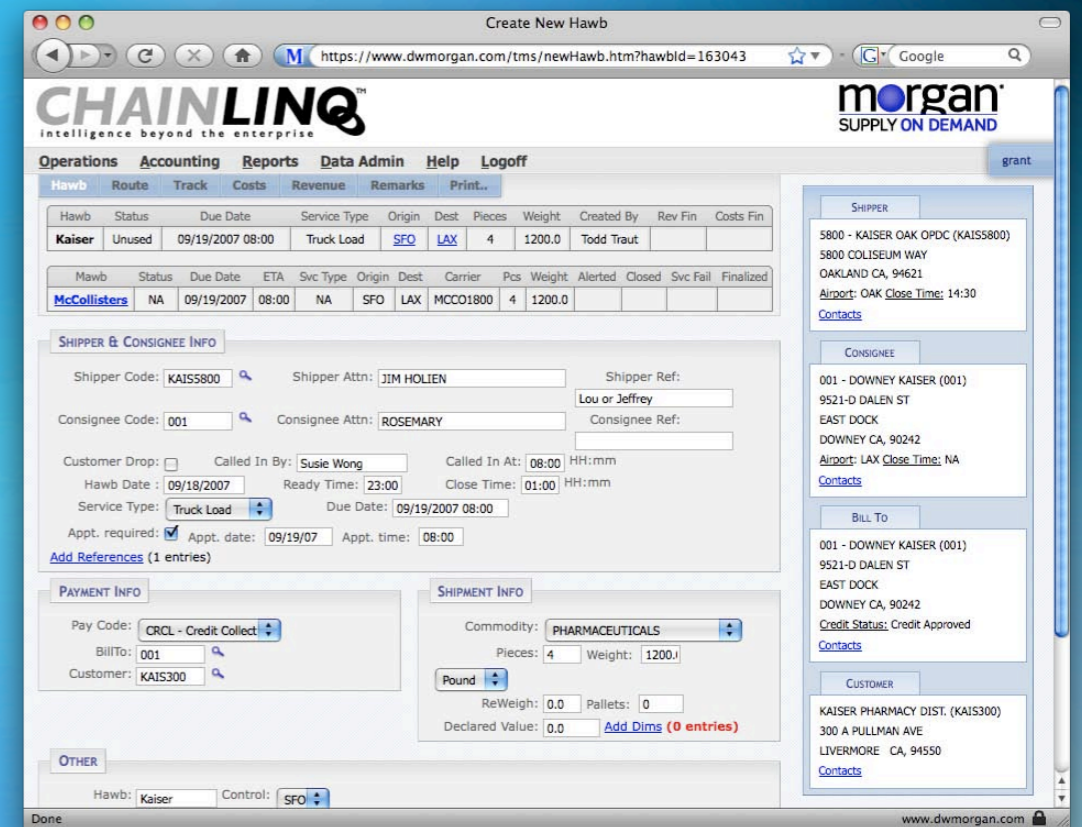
Create New Hawb

https://www.dwmorgan.com/tms/newHawb.htm?hawbId=163043

Google

CHAINLINQ™
intelligence beyond the enterprise

morgan
SUPPLY ON DEMAND

Operations Accounting Reports Data Admin Help Logoff

grant

Hawb Route Track Costs Revenue Remarks Print..

| Hawb | Status | Due Date | Service Type | Origin | Dest | Pieces | Weight | Created By | Rev Fin | Costs Fin |
|---|---|---|---|---|---|---|---|---|---|---|
| Kaiser | Unused | 09/19/2007 08:00 | Truck Load | SFO | LAX | 4 | 1200.0 | Todd Traut | | |

| Mawb | Status | Due Date | ETA | Svc Type | Origin | Dest | Carrier | Pcs | Weight | Alerted | Closed | Svc Fail | Finalized |
|---|---|---|---|---|---|---|---|---|---|---|---|---|---|
| McCollisters | NA | 09/19/2007 | 08:00 | NA | SFO | LAX | MCCO1800 | 4 | 1200.0 | | | | |

SHIPPER & CONSIGNEE INFO

Shipper Code: KAIS5800 Shipper Attn: JIM HOLIEN Shipper Ref: Lou or Jeffrey

Consignee Code: 001 Consignee Attn: ROSEMARY Consignee Ref:

Customer Drop: Called In By: Susie Wong Called In At: 08:00 HH:mm

Hawb Date: 09/18/2007 Ready Time: 23:00 Close Time: 01:00 HH:mm

Service Type: Truck Load Due Date: 09/19/2007 08:00

Appt. required: Appt. date: 09/19/07 Appt. time: 08:00

Add References (1 entries)

PAYMENT INFO

Pay Code: CRCL - Credit Collect

BillTo: 001

Customer: KAIS300

SHIPMENT INFO

Commodity: PHARMACEUTICALS

Pieces: 4 Weight: 1200.(

Pound

ReWeigh: 0.0 Pallets: 0

Declared Value: 0.0 Add Dims (0 entries)

OTHER

Hawb: Kaiser Control: SFO

SHIPPER

5800 - KAISER OAK OPDC (KAIS5800)
5800 COLISEUM WAY
OAKLAND CA, 94621
Airport: OAK Close Time: 14:30
Contacts

CONSIGNEE

001 - DOWNEY KAISER (001)
9521-D DALEN ST
EAST DOCK
DOWNEY CA, 90242
Airport: LAX Close Time: NA
Contacts

BILL TO

001 - DOWNEY KAISER (001)
9521-D DALEN ST
EAST DOCK
DOWNEY CA, 90242
Credit Status: Credit Approved
Contacts

CUSTOMER

KAISER PHARMACY DIST. (KAIS300)
300 A PULLMAN AVE
LIVERMORE CA, 94550
Contacts

Done

www.dwmorgan.com